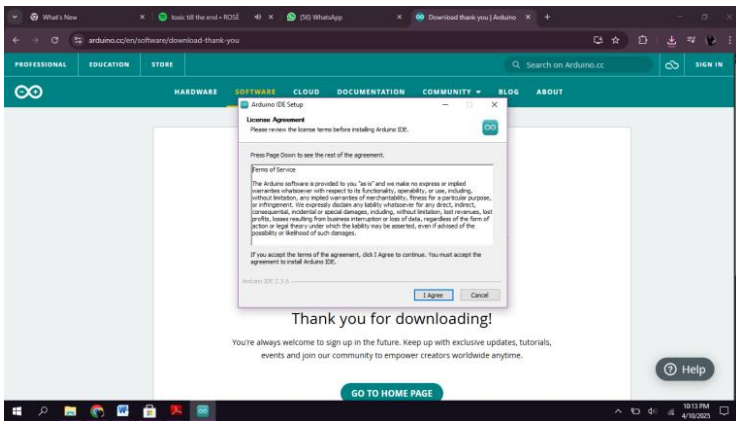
What's New
toxic till the end • ROSÉ
(56) WhatsApp
Download thank you | Arduino
arduino.cc/en/software/download-thank-you

PROFESSIONAL EDUCATION STORE
Search on Arduino.cc
SIGN IN

HARDWARE SOFTWARE CLOUD DOCUMENTATION COMMUNITY BLOG ABOUT

Arduino IDE Setup

License Agreement
Please review the license terms before installing Arduino IDE.

Press Page Down to see the rest of the agreement.

Terms of Service

The Arduino software is provided to you "as is" and we make no express or implied warranties whatsoever with respect to its functionality, operability, or use, including, without limitation, any implied warranties of merchantability, fitness for a particular purpose, or infringement. We expressly disclaim any liability whatsoever for any direct, indirect, consequential, incidental or special damages, including, without limitation, lost revenues, lost profits, losses resulting from business interruption or loss of data, regardless of the form of action or legal theory under which the liability may be asserted, even if advised of the possibility or likelihood of such damages.

If you accept the terms of the agreement, click I Agree to continue. You must accept the agreement to install Arduino IDE.

Arduino IDE 2.3.6

I Agree Cancel

Thank you for downloading!

You're always welcome to sign up in the future. Keep up with exclusive updates, tutorials, events and join our community to empower creators worldwide anytime.

GO TO HOME PAGE

Help

10:13 PM
4/18/2025